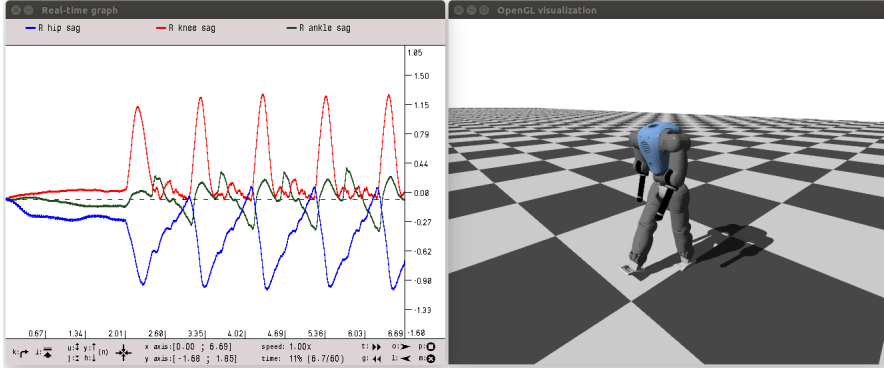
Real-time graph

OpenGL visualization

R hip sag
R knee sag
R ankle sag

1.85
1.50
1.15
0.79
0.44
0.08
-0.27
-0.62
-0.98
-1.33
-1.68

0.67| 1.34| 2.01| 2.68| 3.35| 4.02| 4.69| 5.36| 6.03| 6.69|

k: i: u: y: (n) j: h:
x axis:[0.00 ; 6.69]
y axis:[-1.68 ; 1.85]
speed: 1.00x
time: 11% (6.7/60)
t: o: p:
g: l: m: